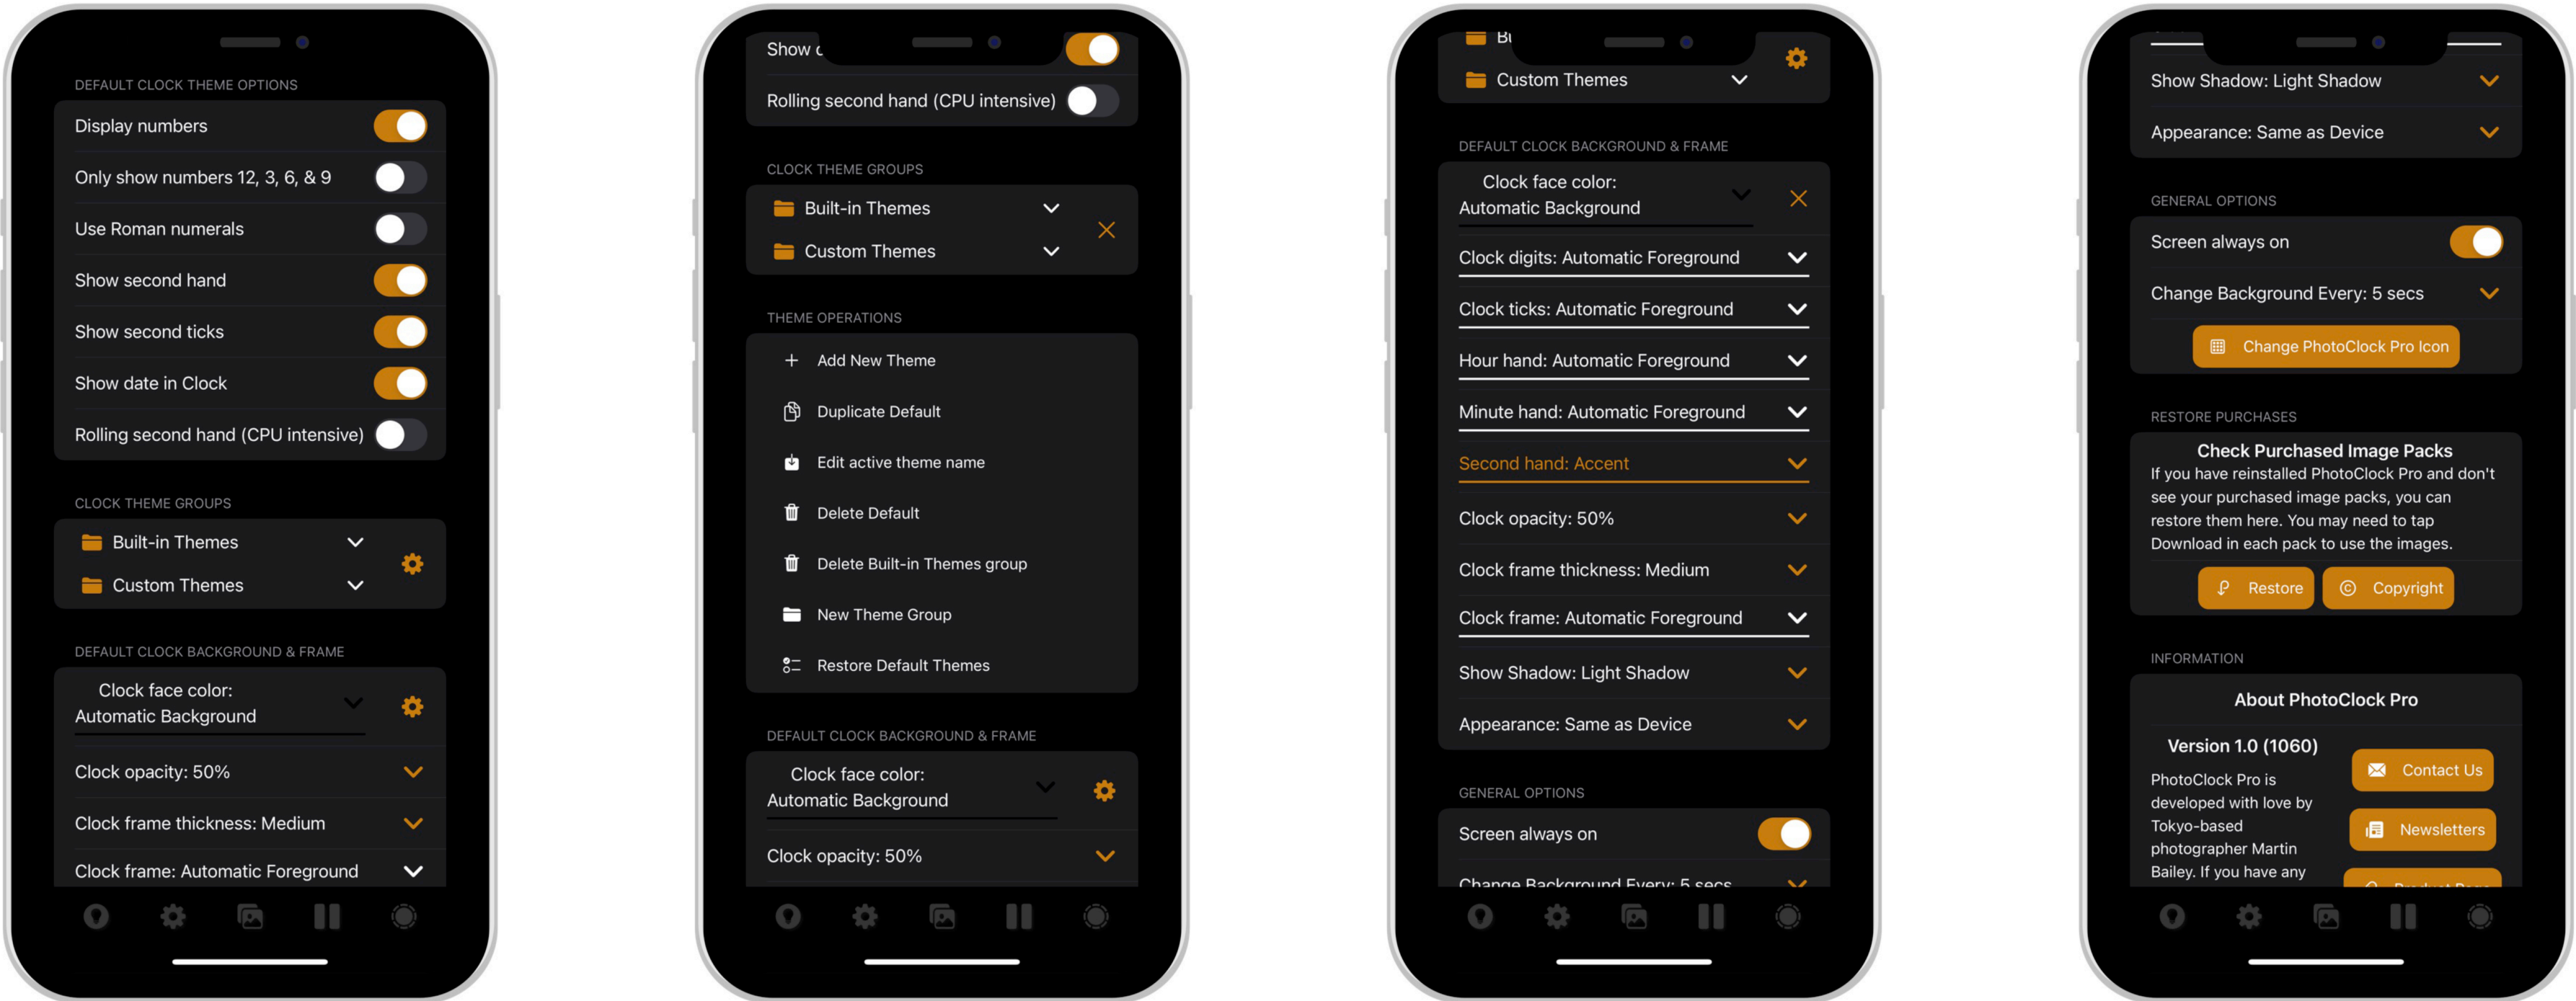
DEFAULT CLOCK THEME OPTIONS

Display numbers

Only show numbers 12, 3, 6, & 9

Use Roman numerals

Show second hand

Show second ticks

Show date in Clock

Rolling second hand (CPU intensive)

CLOCK THEME GROUPS

Built-in Themes

Custom Themes

DEFAULT CLOCK BACKGROUND & FRAME

Clock face color: Automatic Background

Clock opacity: 50%

Clock frame thickness: Medium

Clock frame: Automatic Foreground

Show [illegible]

Rolling second hand (CPU intensive)

CLOCK THEME GROUPS

Built-in Themes

Custom Themes

THEME OPERATIONS

Add New Theme

Duplicate Default

Edit active theme name

Delete Default

Delete Built-in Themes group

New Theme Group

Restore Default Themes

DEFAULT CLOCK BACKGROUND & FRAME

Clock face color: Automatic Background

Clock opacity: 50%

Bi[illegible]

Custom Themes

DEFAULT CLOCK BACKGROUND & FRAME

Clock face color: Automatic Background

Clock digits: Automatic Foreground

Clock ticks: Automatic Foreground

Hour hand: Automatic Foreground

Minute hand: Automatic Foreground

Second hand: Accent

Clock opacity: 50%

Clock frame thickness: Medium

Clock frame: Automatic Foreground

Show Shadow: Light Shadow

Appearance: Same as Device

GENERAL OPTIONS

Screen always on

Change Background Every: 5 secs

Show Shadow: Light Shadow

Appearance: Same as Device

GENERAL OPTIONS

Screen always on

Change Background Every: 5 secs

Change PhotoClock Pro Icon

RESTORE PURCHASES

Check Purchased Image Packs

If you have reinstalled PhotoClock Pro and don't see your purchased image packs, you can restore them here. You may need to tap Download in each pack to use the images.

Restore

Copyright

INFORMATION

About PhotoClock Pro

Version 1.0 (1060)

PhotoClock Pro is developed with love by Tokyo-based photographer Martin Bailey. If you have any

Contact Us

Newsletters

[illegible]